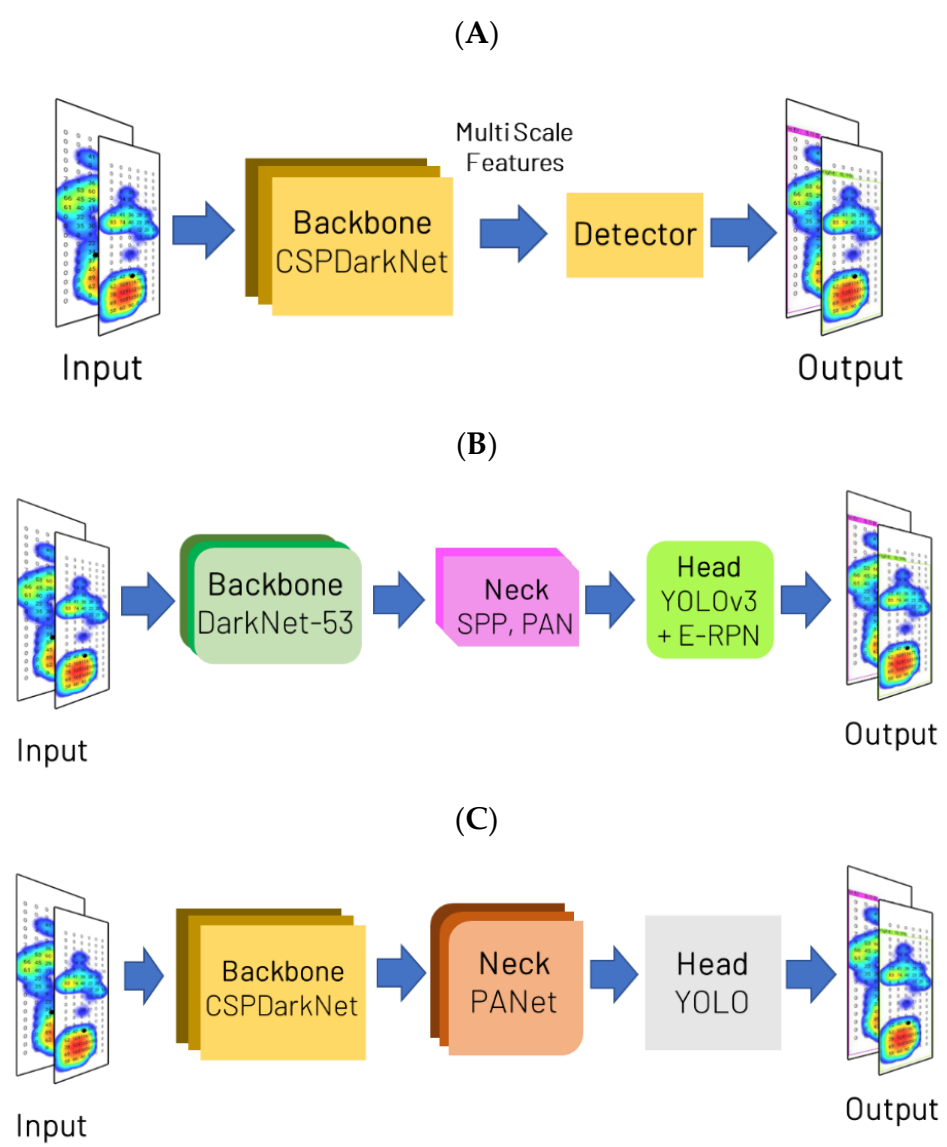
(A)

Multi Scale Features

Backbone
CSPDarkNet

Detector

Input

Output

(B)

Backbone
DarkNet-53

Neck
SPP, PAN

Head
YOLOv3
+ E-RPN

Input

Output

(C)

Backbone
CSPDarkNet

Neck
PANet

Head
YOLO

Input

Output